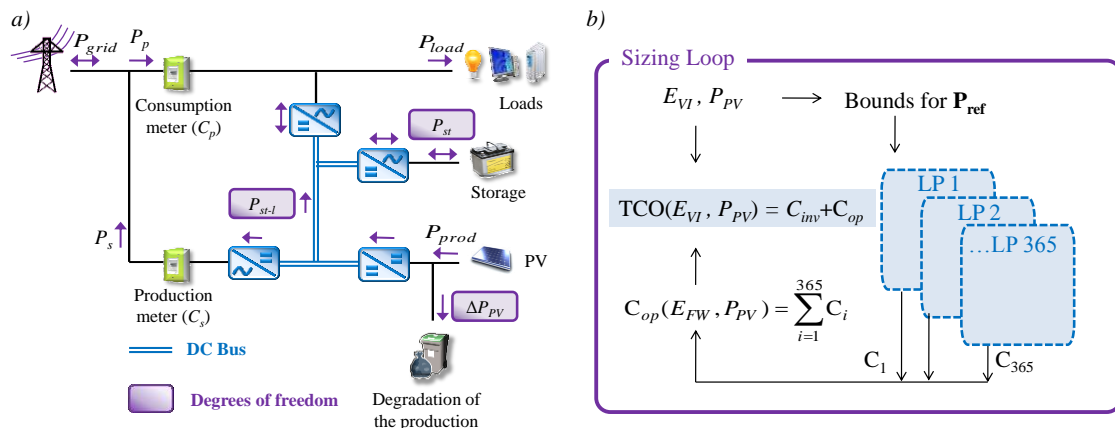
a)

$P_{grid}$ $P_p$ $P_{load}$

Consumption meter ($C_p$)

Loads

$P_{st}$

Storage

$P_{st\text{-}l}$

$P_s$

$P_{prod}$

PV

Production meter ($C_s$)

$\Delta P_{PV}$

DC Bus

Degrees of freedom

Degradation of the production

b)

Sizing Loop

$E_{VI}$ , $P_{PV}$ ⟶ Bounds for $\mathbf{P_{ref}}$

TCO($E_{VI}$ , $P_{PV}$) = $C_{inv}$+$C_{op}$

LP 1

LP 2

…LP 365

$C_{op}(E_{FW}, P_{PV}) = \sum_{i=1}^{365} C_i$

$C_1$

$C_{365}$